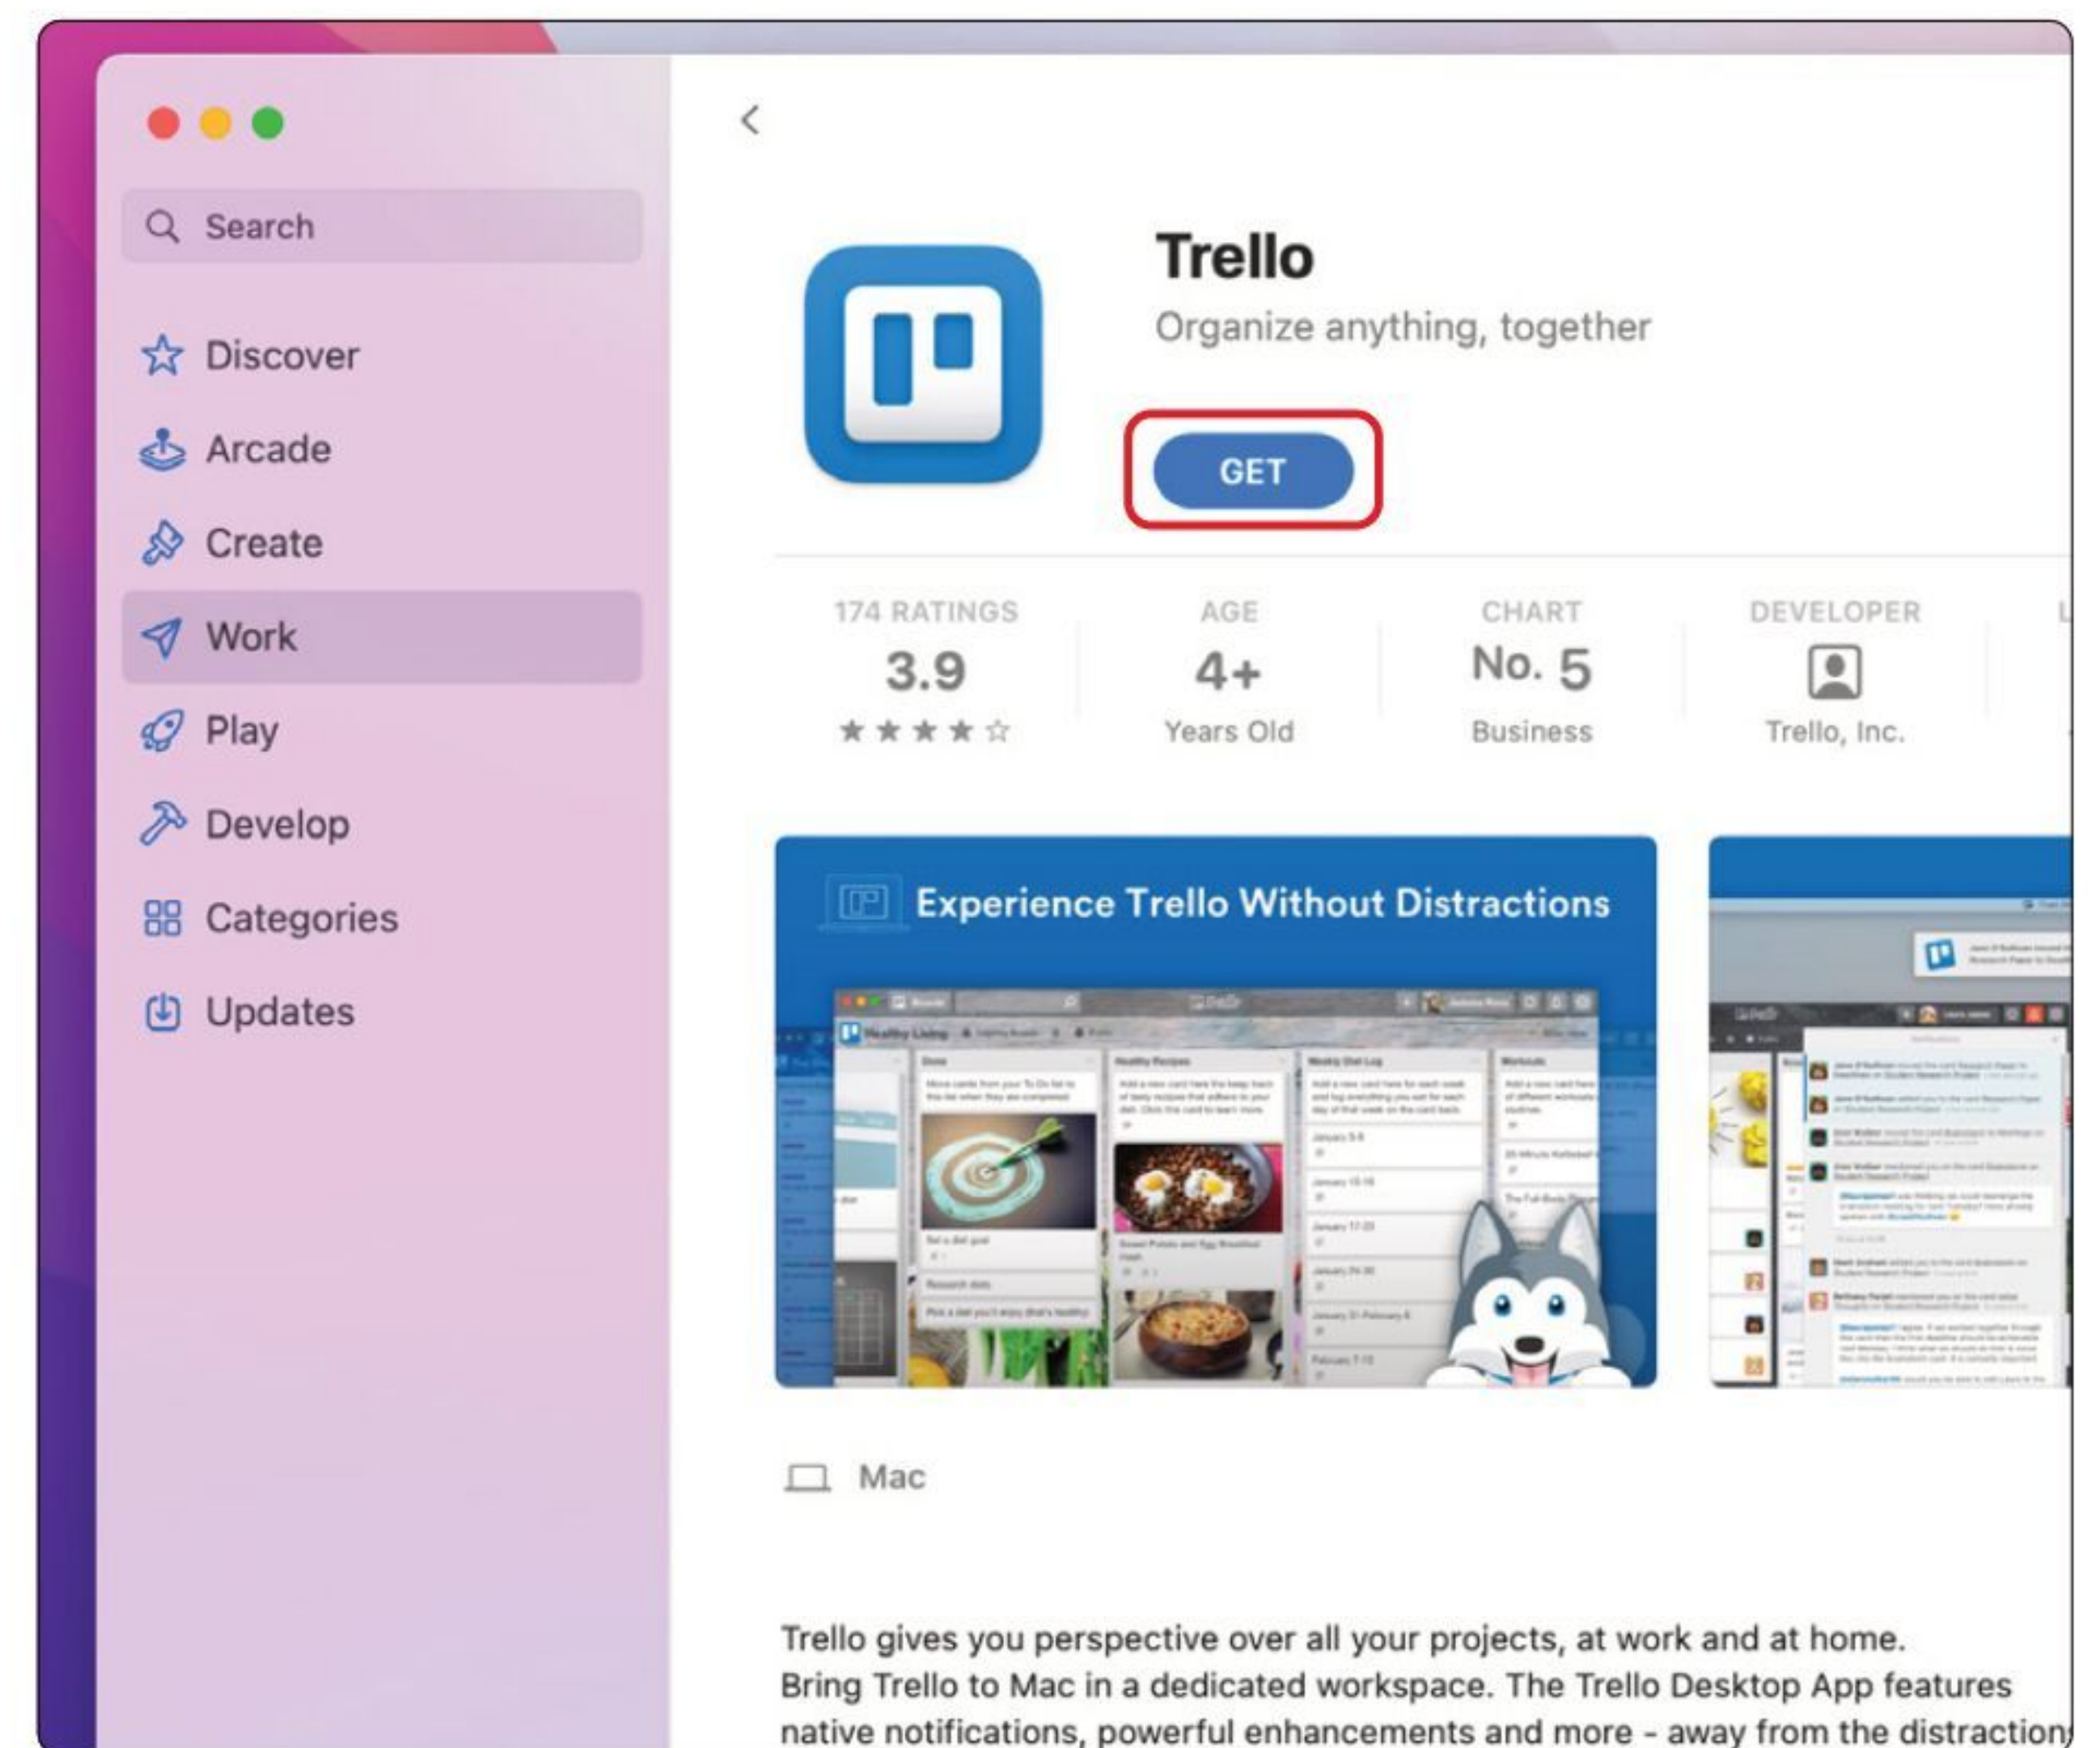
Search

Discover

Arcade

Create

Work

Play

Develop

Categories

Updates

<

Trello

Organize anything, together

GET

174 RATINGS
3.9
★★★★☆

AGE
4+
Years Old

CHART
No. 5
Business

DEVELOPER
Trello, Inc.

Experience Trello Without Distractions

Mac

Trello gives you perspective over all your projects, at work and at home. Bring Trello to Mac in a dedicated workspace. The Trello Desktop App features native notifications, powerful enhancements and more - away from the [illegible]